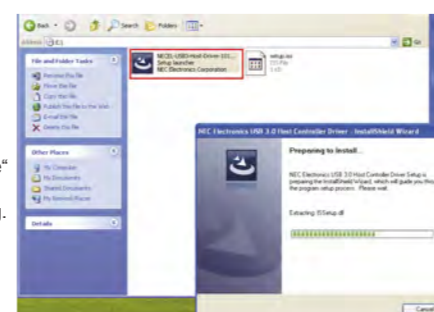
Back Search Folders

Address E:\

Go

File and Folder Tasks

Rename this file
Move this file
Copy this file
Publish this file to the Web
E-mail this file
Delete this file

Other Places

My Computer
My Documents
Shared Documents
My Network Places

Details

NECEL-USB3-Host-Driver-101...
Setup launcher
NEC Electronics Corporation

setup.iss
ISS File
1 KB

NEC Electronics USB 3.0 Host Controller Driver - InstallShield Wizard

Preparing to Install...

NEC Electronics USB 3.0 Host Controller Driver Setup is preparing the InstallShield Wizard, which will guide you through the program setup process. Please wait.

Extracting: ISSetup.dll

Cancel